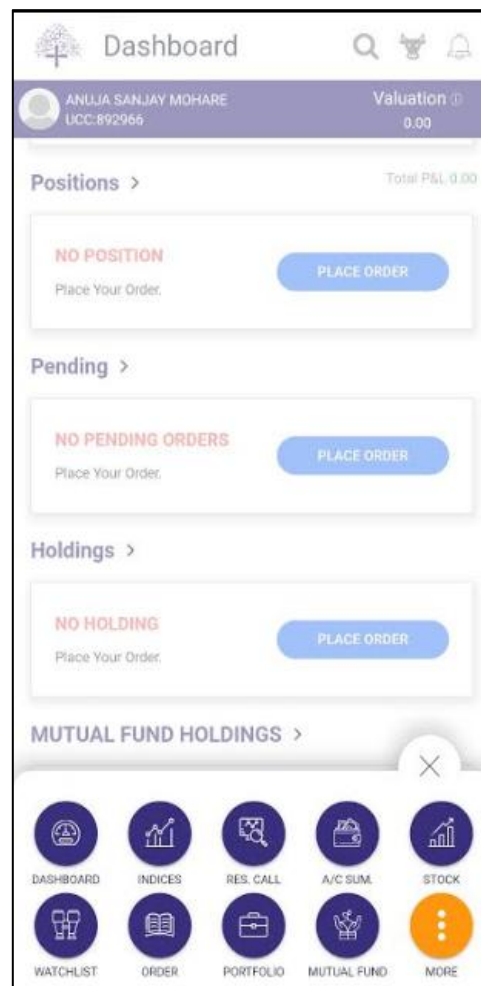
Dashboard

ANUJA SANJAY MOHARE
UCC:892966

Valuation
0.00

Positions >

Total P&L 0.00

NO POSITION
Place Your Order.

PLACE ORDER

Pending >

NO PENDING ORDERS
Place Your Order.

PLACE ORDER

Holdings >

NO HOLDING
Place Your Order.

PLACE ORDER

MUTUAL FUND HOLDINGS >

DASHBOARD
INDICES
RES. CALL
A/C SUM.
STOCK
WATCHLIST
ORDER
PORTFOLIO
MUTUAL FUND
MORE